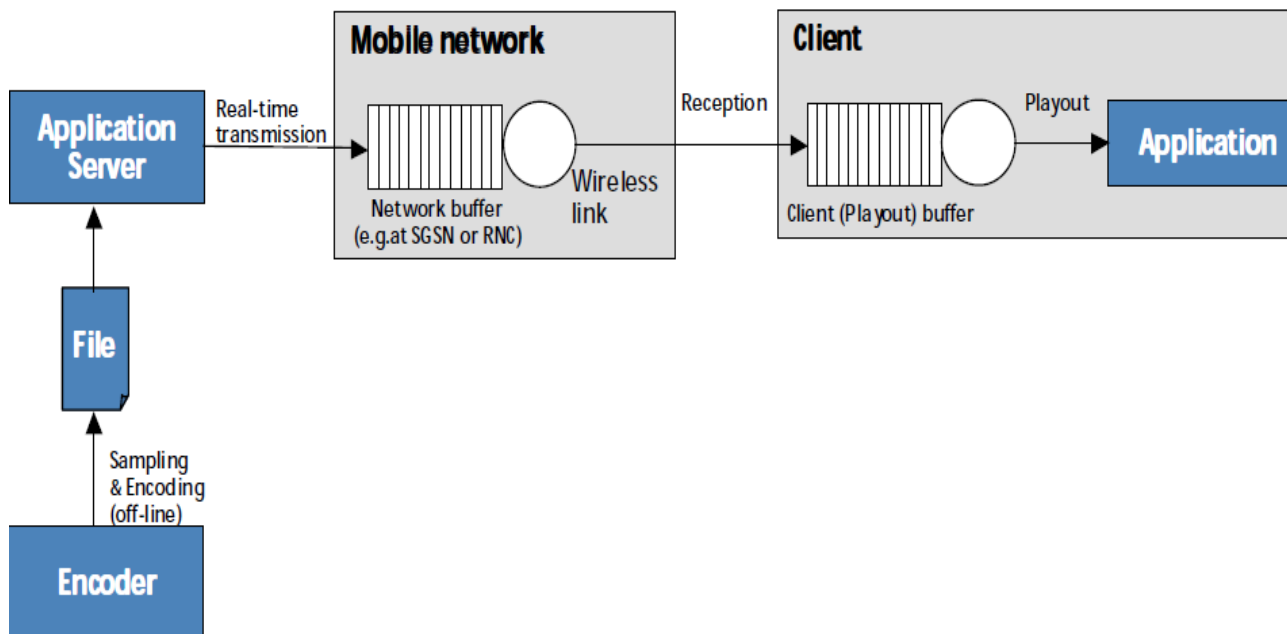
Mobile network

Client

Application Server

Real-time transmission

Network buffer (e.g.at SGSN or RNC)

Wireless link

Reception

Client (Playout) buffer

Playout

Application

File

Sampling & Encoding (off-line)

Encoder